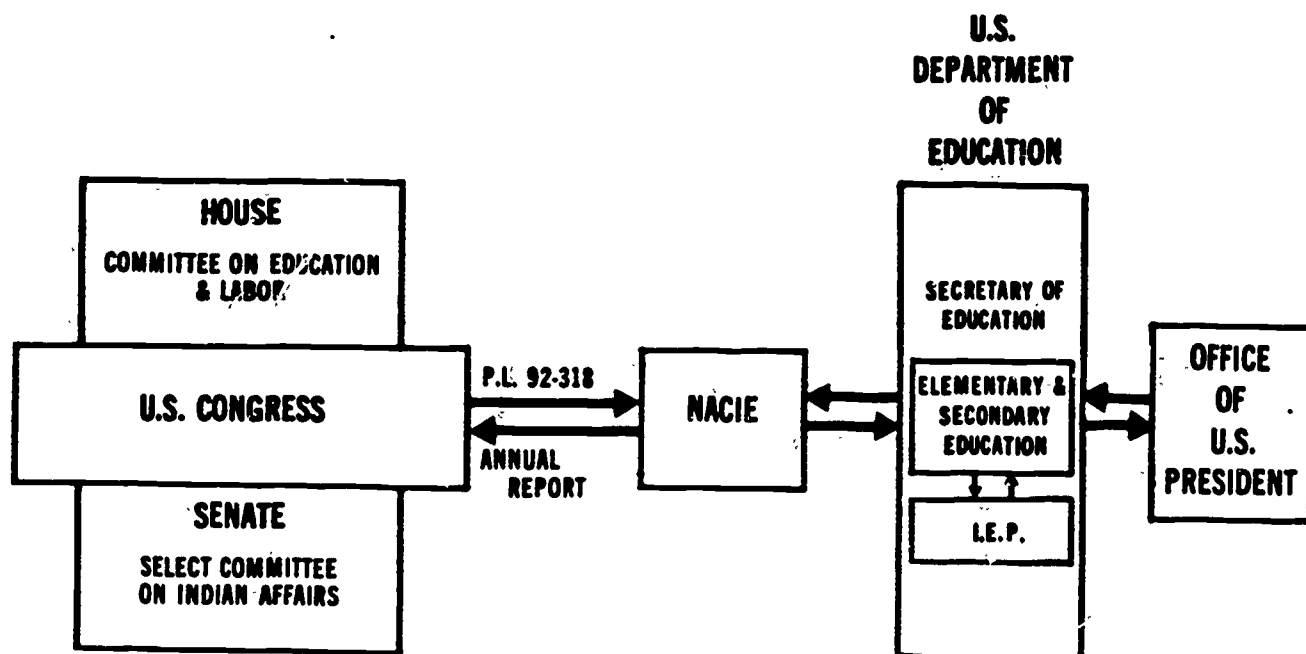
HOUSE
COMMITTEE ON EDUCATION & LABOR

U.S. CONGRESS

SENATE
SELECT COMMITTEE ON INDIAN AFFAIRS

P.L. 92-318

ANNUAL REPORT

NACIE

U.S. DEPARTMENT OF EDUCATION

SECRETARY OF EDUCATION

ELEMENTARY & SECONDARY EDUCATION

I.E.P.

OFFICE OF U.S. PRESIDENT